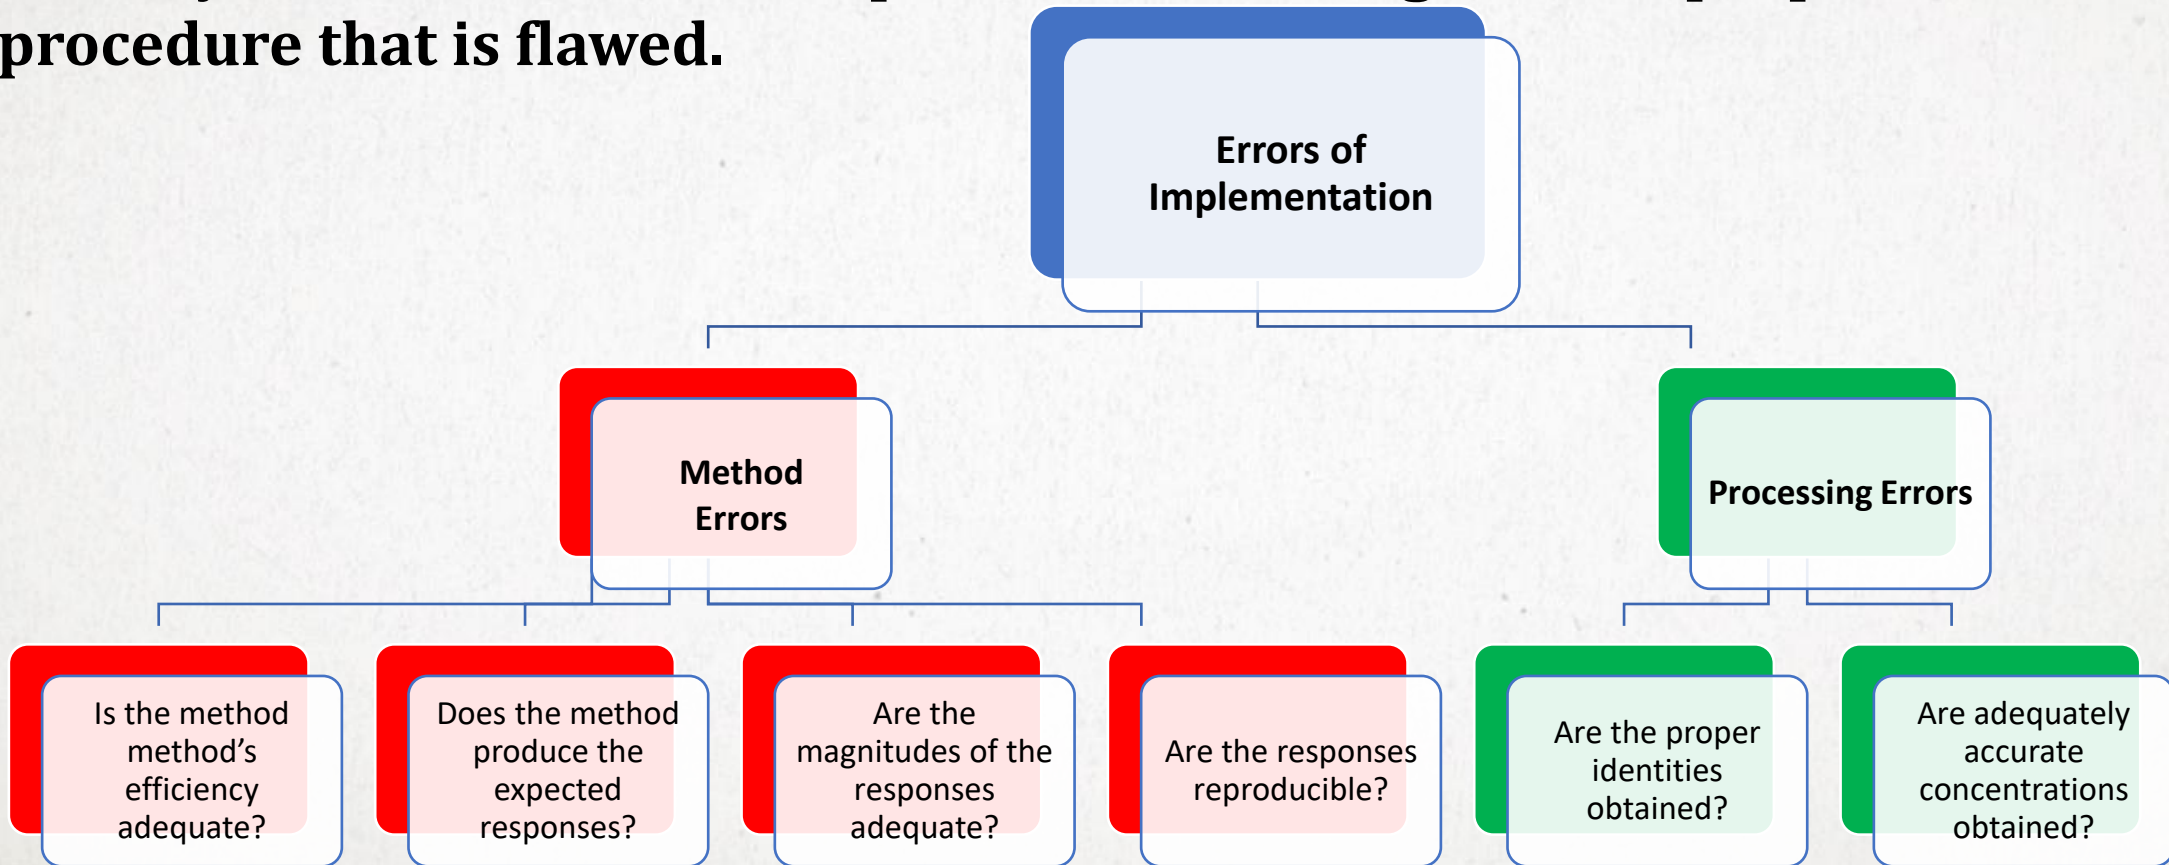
procedure that is flawed.

Errors of Implementation

Method Errors

Processing Errors

Is the method method’s efficiency adequate?

Does the method produce the expected responses?

Are the magnitudes of the responses adequate?

Are the responses reproducible?

Are the proper identities obtained?

Are adequately accurate concentrations obtained?